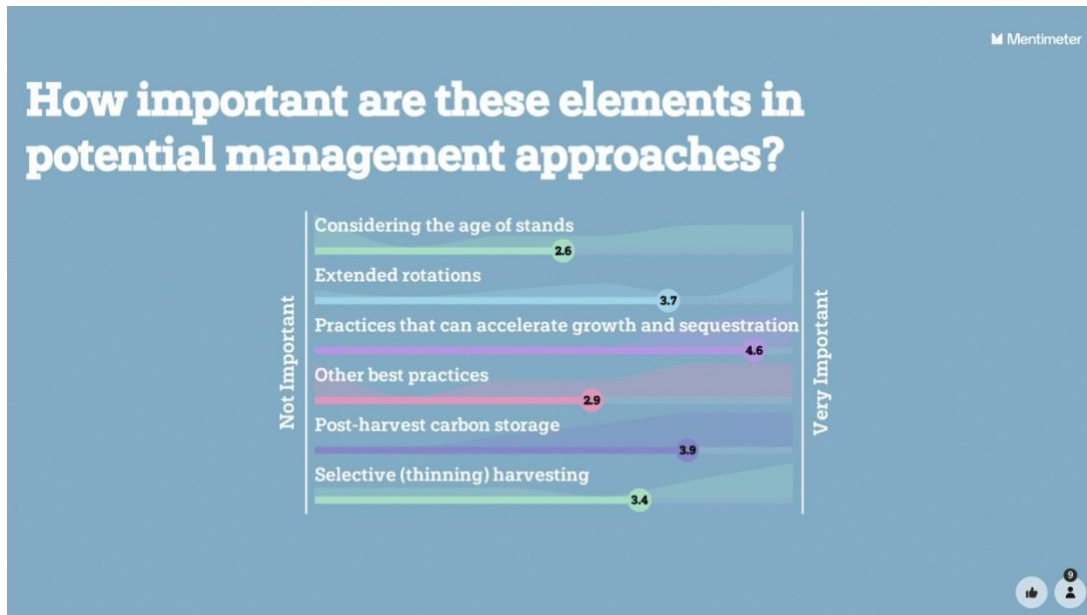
Mentimeter

How important are these elements in potential management approaches?

Not Important

Considering the age of stands
2.6

Extended rotations
3.7

Practices that can accelerate growth and sequestration
4.6

Other best practices
2.9

Post-harvest carbon storage
3.9

Selective (thinning) harvesting
3.4

Very Important

9